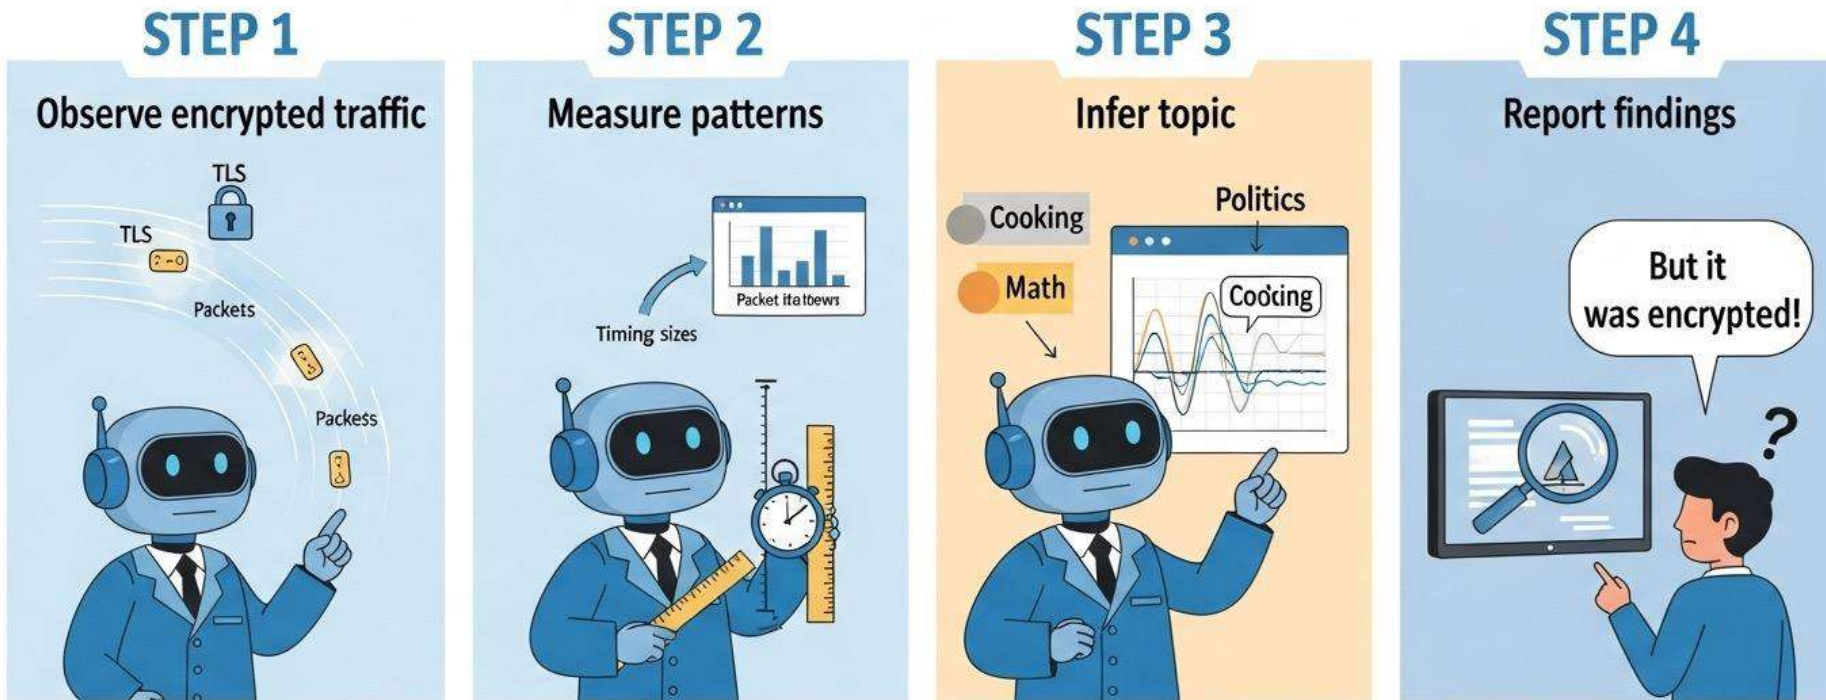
STEP 1

Observe encrypted traffic

TLS

TLS

Packets

Packess

STEP 2

Measure patterns

Packet itatbews

Timing sizes

STEP 3

Infer topic

Cooking

Politics

Math

Cooking

STEP 4

Report findings

But it was encrypted!

?